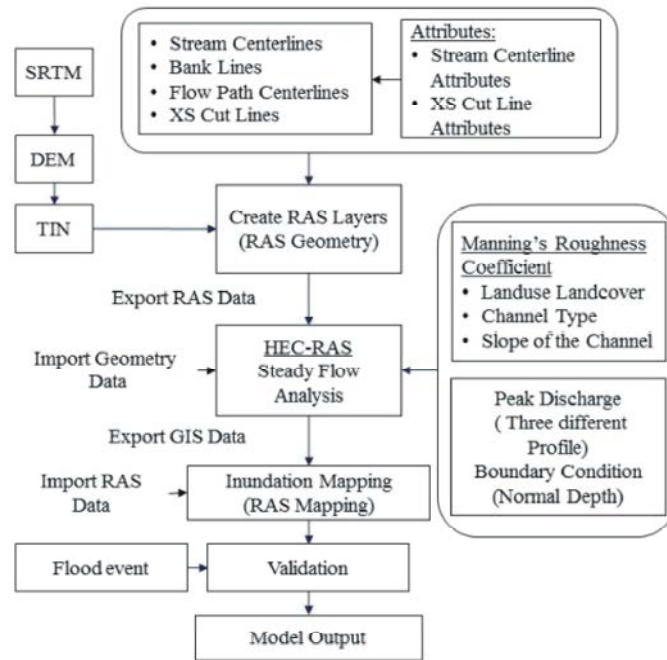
- Stream Centerlines
- Bank Lines
- Flow Path Centerlines
- XS Cut Lines

Attributes:
- Stream Centerline Attributes
- XS Cut Line Attributes

SRTM

DEM

TIN

Create RAS Layers (RAS Geometry)

Manning's Roughness Coefficient
- Landuse Landcover
- Channel Type
- Slope of the Channel

Export RAS Data

Import Geometry Data

HEC-RAS
Steady Flow Analysis

Peak Discharge ( Three different Profile)
Boundary Condition (Normal Depth)

Export GIS Data

Import RAS Data

Inundation Mapping (RAS Mapping)

Flood event

Validation

Model Output